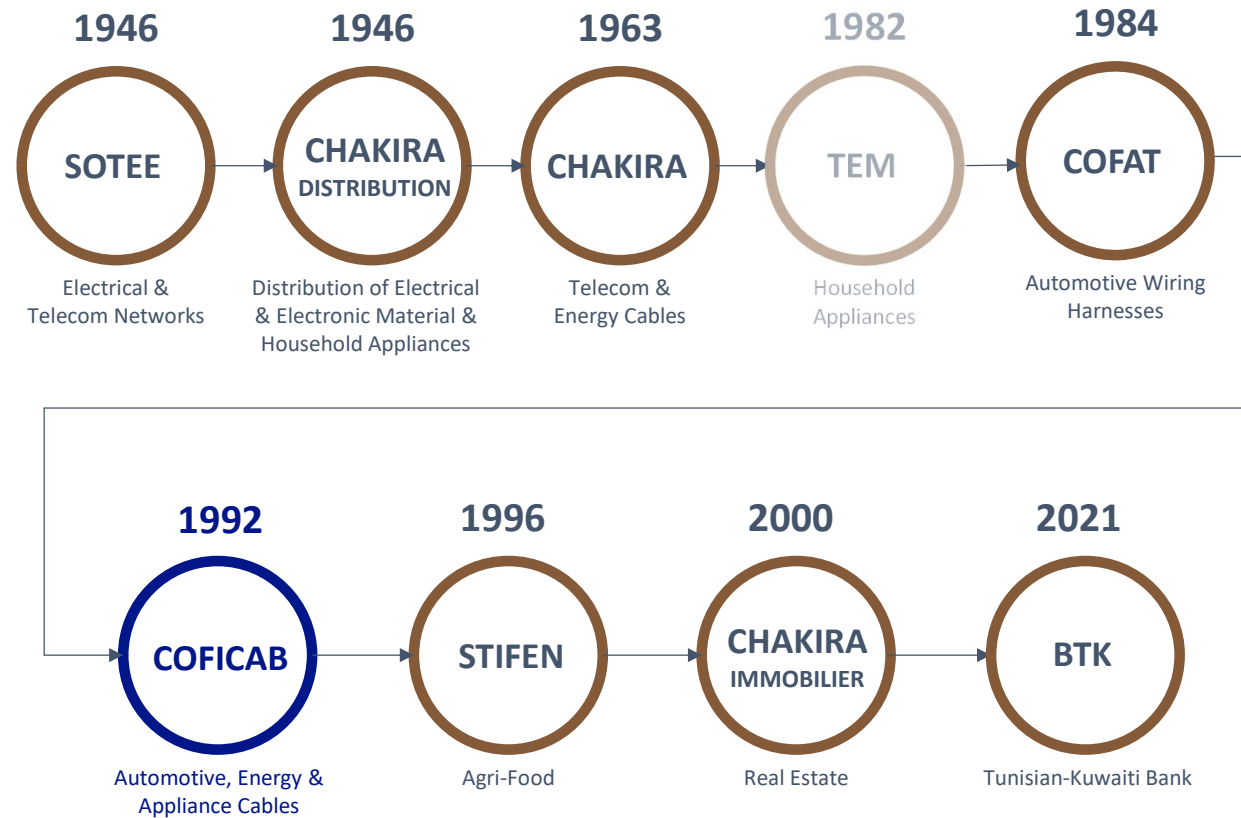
1946

SOTEE

Electrical & Telecom Networks

1946

CHAKIRA DISTRIBUTION

Distribution of Electrical & Electronic Material & Household Appliances

1963

CHAKIRA

Telecom & Energy Cables

1982

TEM

Household Appliances

1984

COFAT

Automotive Wiring Harnesses

1992

COFICAB

Automotive, Energy & Appliance Cables

1996

STIFEN

Agri-Food

2000

CHAKIRA IMMOBILIER

Real Estate

2021

BTK

Tunisian-Kuwaiti Bank